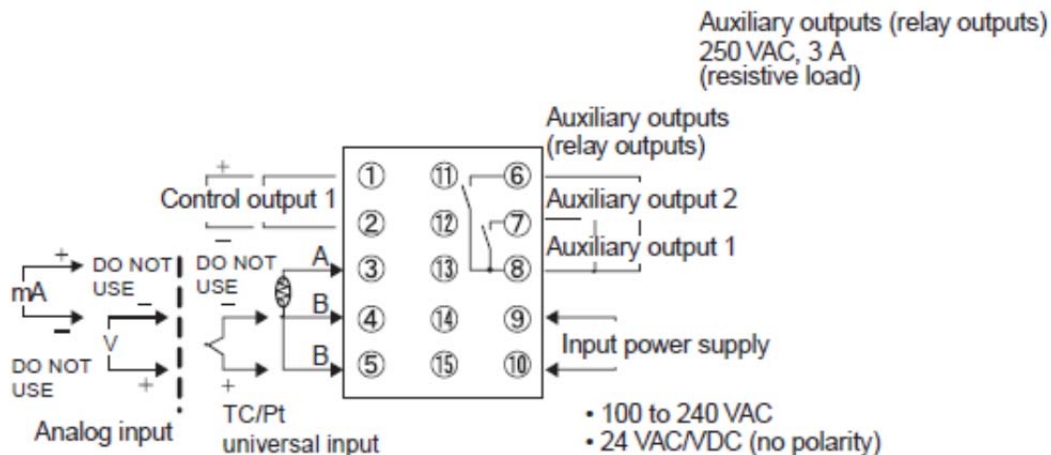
Auxiliary outputs (relay outputs)
250 VAC, 3 A
(resistive load)

Auxiliary outputs
(relay outputs)

+
Control output 1
−

①
②
③
④
⑤

⑪
⑫
⑬
⑭
⑮

⑥
⑦
⑧
⑨
⑩

Auxiliary output 2
Auxiliary output 1

+
mA
−
DO NOT USE
−
V
DO NOT USE
+
Analog input

DO NOT USE
−
+
A
B
B
TC/Pt
universal input

Input power supply

• 100 to 240 VAC
• 24 VAC/VDC (no polarity)